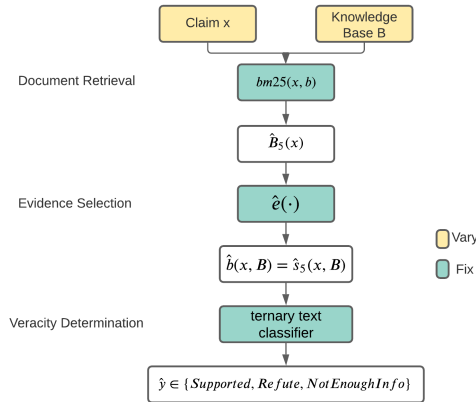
Claim x

Knowledge Base B

Document Retrieval

$bm25(x, b)$

$\hat{B}_5(x)$

Evidence Selection

$\hat{e}(\cdot)$

$\hat{b}(x, B) = \hat{s}_5(x, B)$

Vary

Fix

Veracity Determination

ternary text classifier

$\hat{y} \in \{Supported, Refute, NotEnoughInfo\}$